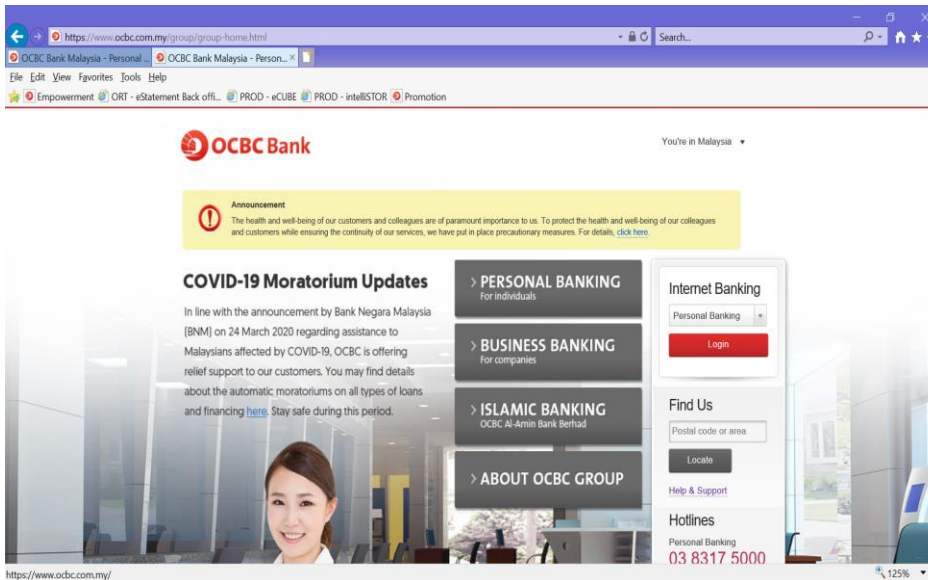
https://www.ocbc.com.my/group/group-home.html
Search...
OCBC Bank Malaysia - Personal ...
OCBC Bank Malaysia - Person... ×
File Edit View Favorites Tools Help
Empowerment ORT - eStatement Back offi... PROD - eCUBE PROD - intelliSTOR Promotion

OCBC Bank

You're in Malaysia ▾

Announcement
The health and well-being of our customers and colleagues are of paramount importance to us. To protect the health and well-being of our colleagues and customers while ensuring the continuity of our services, we have put in place precautionary measures. For details, click here.

COVID-19 Moratorium Updates

In line with the announcement by Bank Negara Malaysia (BNM) on 24 March 2020 regarding assistance to Malaysians affected by COVID-19, OCBC is offering relief support to our customers. You may find details about the automatic moratoriums on all types of loans and financing here. Stay safe during this period.

› PERSONAL BANKING
For individuals

› BUSINESS BANKING
For companies

› ISLAMIC BANKING
OCBC Al-Amin Bank Berhad

› ABOUT OCBC GROUP

Internet Banking
Personal Banking
Login

Find Us
Postal code or area
Locate
Help & Support

Hotlines
Personal Banking
03 8317 5000

https://www.ocbc.com.my/
125%